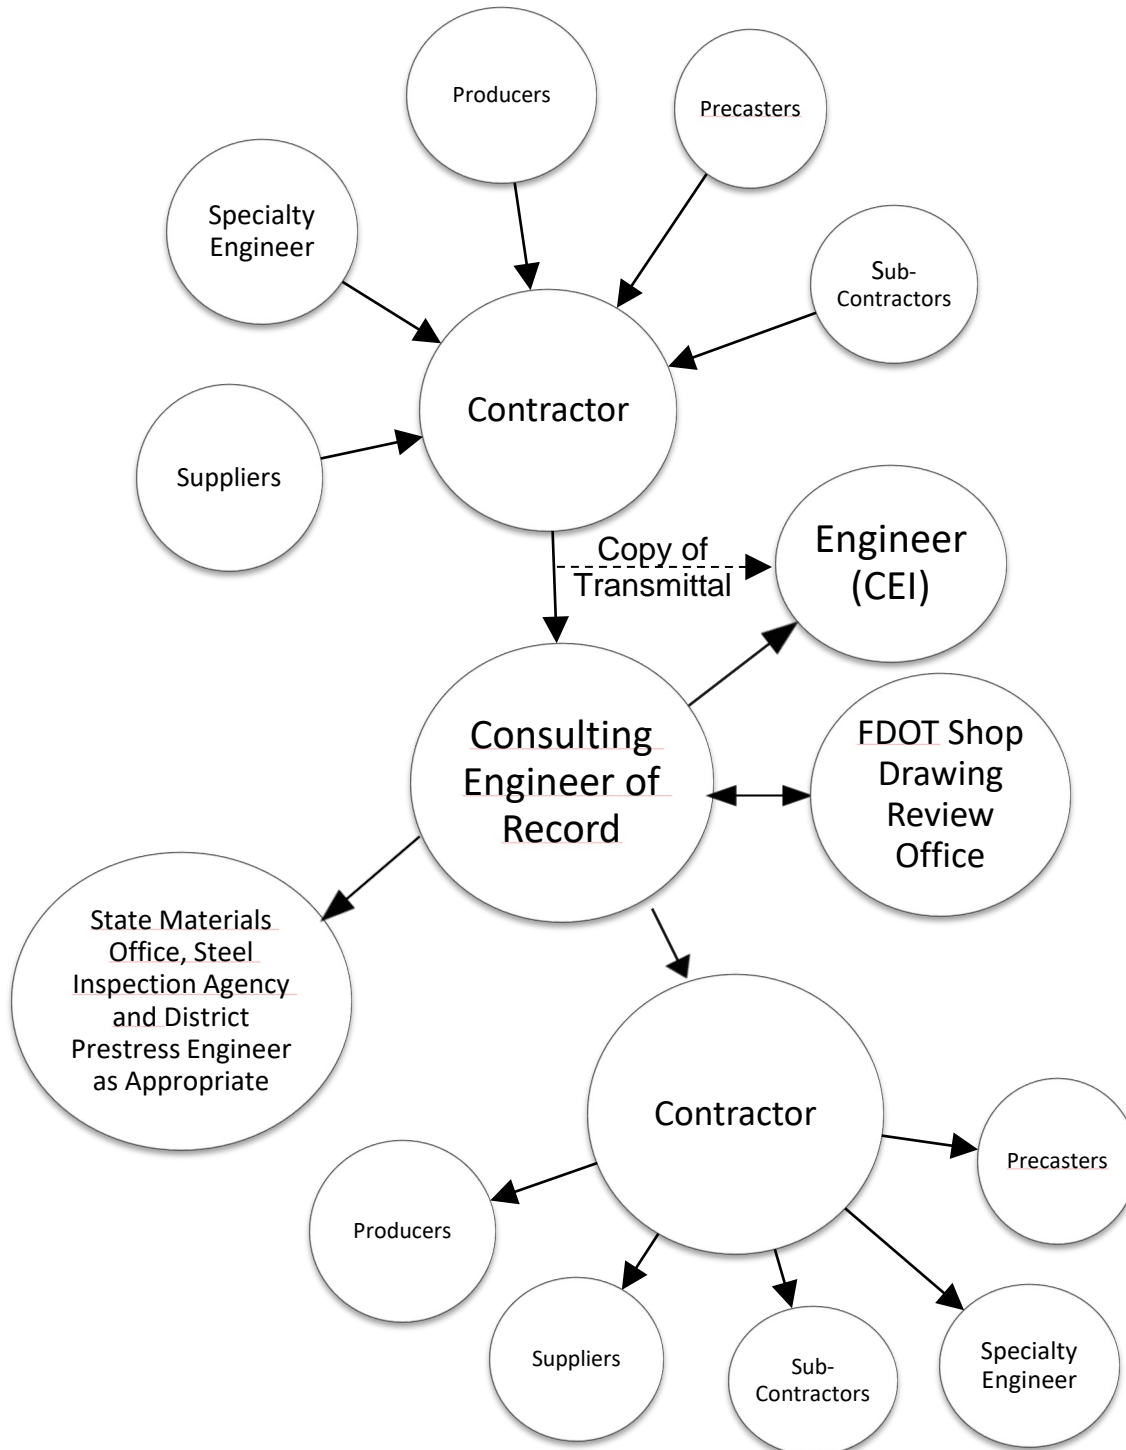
Producers

Precasters

Specialty Engineer

Sub-Contractors

Contractor

Suppliers

Copy of Transmittal

Engineer (CEI)

Consulting Engineer of Record

FDOT Shop Drawing Review Office

State Materials Office, Steel Inspection Agency and District Prestress Engineer as Appropriate

Contractor

Precasters

Producers

Suppliers

Sub-Contractors

Specialty Engineer